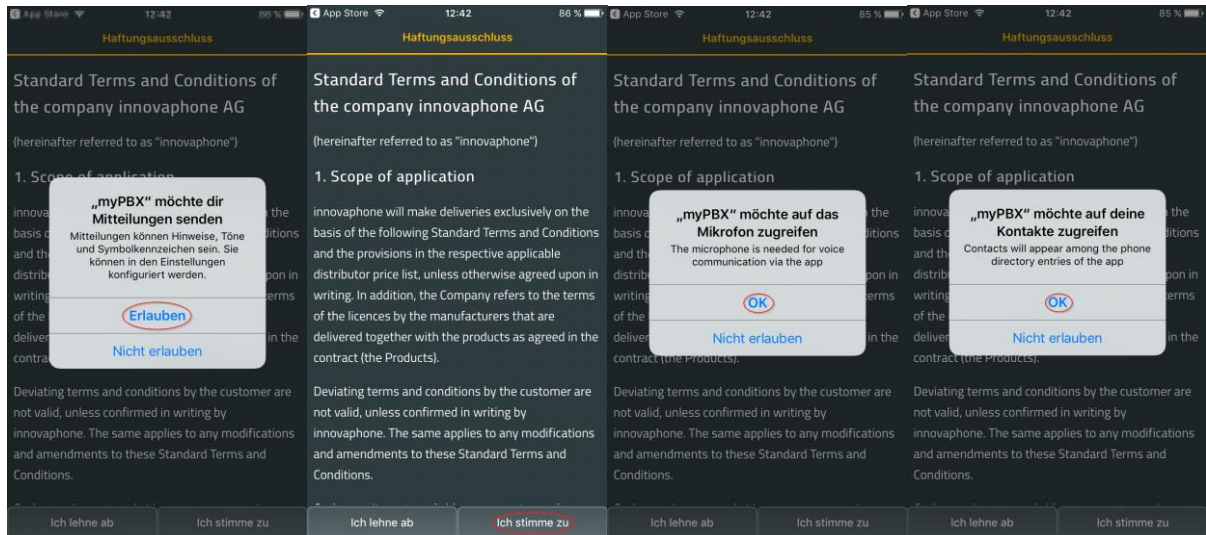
App Store 12:42 86 %

Haftungsausschluss

Standard Terms and Conditions of the company innovaphone AG

(hereinafter referred to as "innovaphone")

1. Scope of application

„myPBX" möchte dir Mitteilungen senden

Mitteilungen können Hinweise, Töne und Symbolkennzeichen sein. Sie können in den Einstellungen konfiguriert werden.

Erlauben

Nicht erlauben

Deviating terms and conditions by the customer are not valid, unless confirmed in writing by innovaphone. The same applies to any modifications and amendments to these Standard Terms and Conditions.

Ich lehne ab | Ich stimme zu

App Store 12:42 86 %

Haftungsausschluss

Standard Terms and Conditions of the company innovaphone AG

(hereinafter referred to as "innovaphone")

1. Scope of application

innovaphone will make deliveries exclusively on the basis of the following Standard Terms and Conditions and the provisions in the respective applicable distributor price list, unless otherwise agreed upon in writing. In addition, the Company refers to the terms of the licences by the manufacturers that are delivered together with the products as agreed in the contract (the Products).

Deviating terms and conditions by the customer are not valid, unless confirmed in writing by innovaphone. The same applies to any modifications and amendments to these Standard Terms and Conditions.

Ich lehne ab | Ich stimme zu

App Store 12:42 85 %

Haftungsausschluss

Standard Terms and Conditions of the company innovaphone AG

(hereinafter referred to as "innovaphone")

1. Scope of application

„myPBX" möchte auf das Mikrofon zugreifen

The microphone is needed for voice communication via the app

OK

Nicht erlauben

Deviating terms and conditions by the customer are not valid, unless confirmed in writing by innovaphone. The same applies to any modifications and amendments to these Standard Terms and Conditions.

Ich lehne ab | Ich stimme zu

App Store 12:42 85 %

Haftungsausschluss

Standard Terms and Conditions of the company innovaphone AG

(hereinafter referred to as "innovaphone")

1. Scope of application

„myPBX" möchte auf deine Kontakte zugreifen

Contacts will appear among the phone directory entries of the app

OK

Nicht erlauben

Deviating terms and conditions by the customer are not valid, unless confirmed in writing by innovaphone. The same applies to any modifications and amendments to these Standard Terms and Conditions.

Ich lehne ab | Ich stimme zu